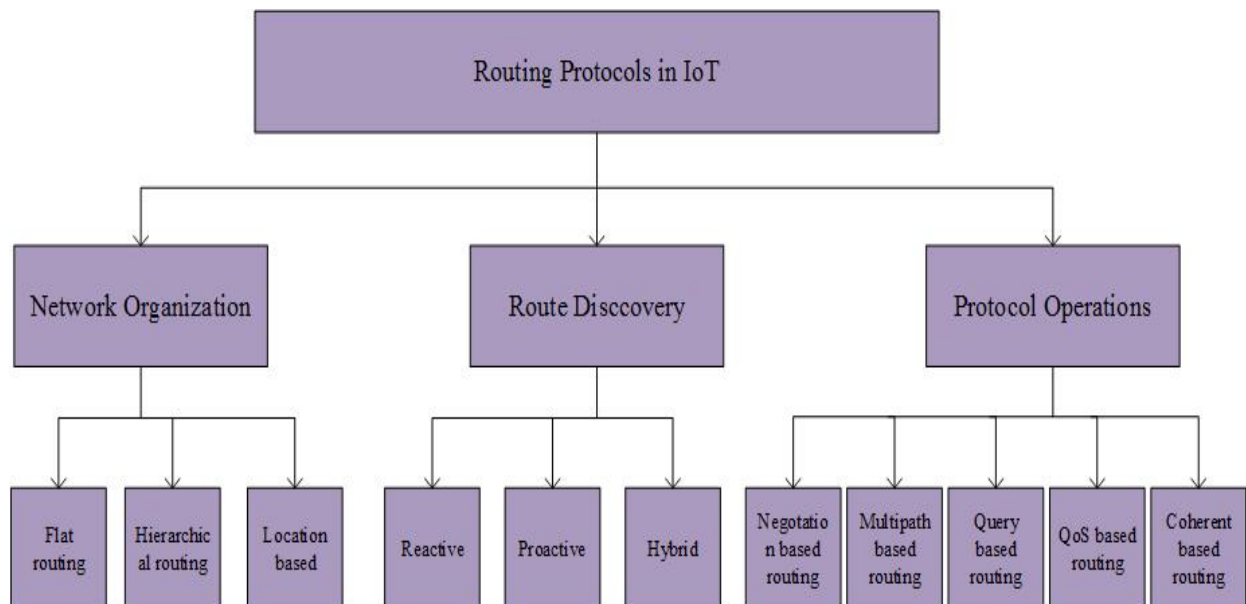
Routing Protocols in IoT

Network Organization

Route Disccovery

Protocol Operations

Flat routing

Hierarchical routing

Location based

Reactive

Proactive

Hybrid

Negotiation based routing

Multipath based routing

Query based routing

QoS based routing

Coherent based routing